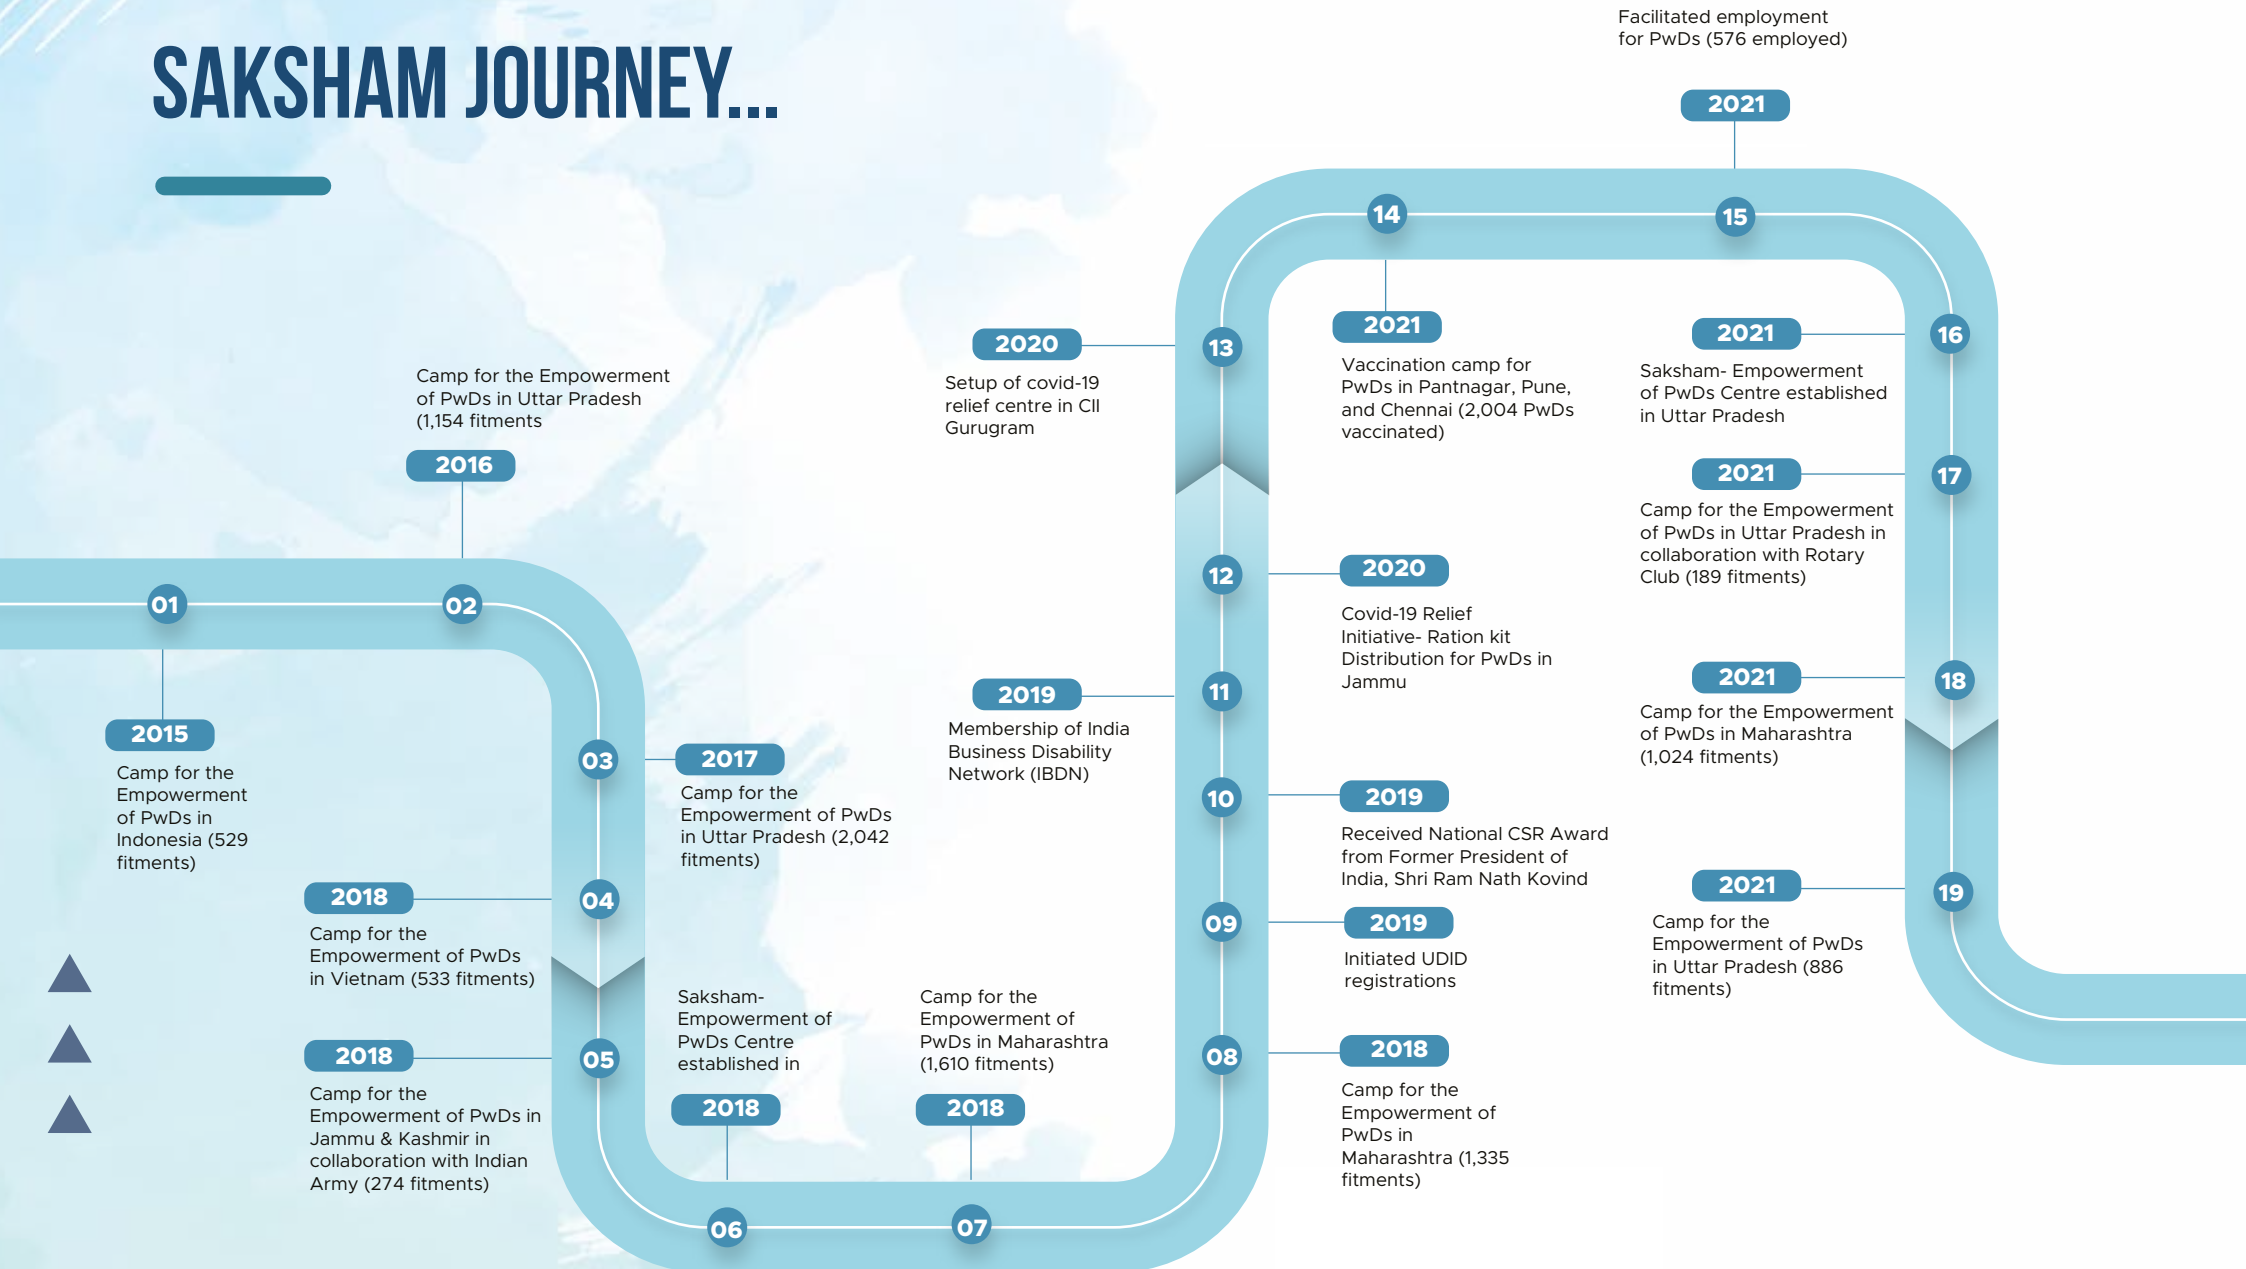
SAKSHAM JOURNEY...

01
2015
Camp for the Empowerment of PwDs in Indonesia (529 fitments)

02
2016
Camp for the Empowerment of PwDs in Uttar Pradesh (1,154 fitments

03
2017
Camp for the Empowerment of PwDs in Uttar Pradesh (2,042 fitments)

04
2018
Camp for the Empowerment of PwDs in Vietnam (533 fitments)

05
2018
Camp for the Empowerment of PwDs in Jammu & Kashmir in collaboration with Indian Army (274 fitments)

06
2018
Saksham- Empowerment of PwDs Centre established in

07
2018
Camp for the Empowerment of PwDs in Maharashtra (1,610 fitments)

08
2018
Camp for the Empowerment of PwDs in Maharashtra (1,335 fitments)

09
2019
Initiated UDID registrations

10
2019
Received National CSR Award from Former President of India, Shri Ram Nath Kovind

11
2019
Membership of India Business Disability Network (IBDN)

12
2020
Covid-19 Relief Initiative- Ration kit Distribution for PwDs in Jammu

13
2020
Setup of covid-19 relief centre in CII Gurugram

14
2021
Vaccination camp for PwDs in Pantnagar, Pune, and Chennai (2,004 PwDs vaccinated)

15
2021
Facilitated employment for PwDs (576 employed)

16
2021
Saksham- Empowerment of PwDs Centre established in Uttar Pradesh

17
2021
Camp for the Empowerment of PwDs in Uttar Pradesh in collaboration with Rotary Club (189 fitments)

18
2021
Camp for the Empowerment of PwDs in Maharashtra (1,024 fitments)

19
2021
Camp for the Empowerment of PwDs in Uttar Pradesh (886 fitments)